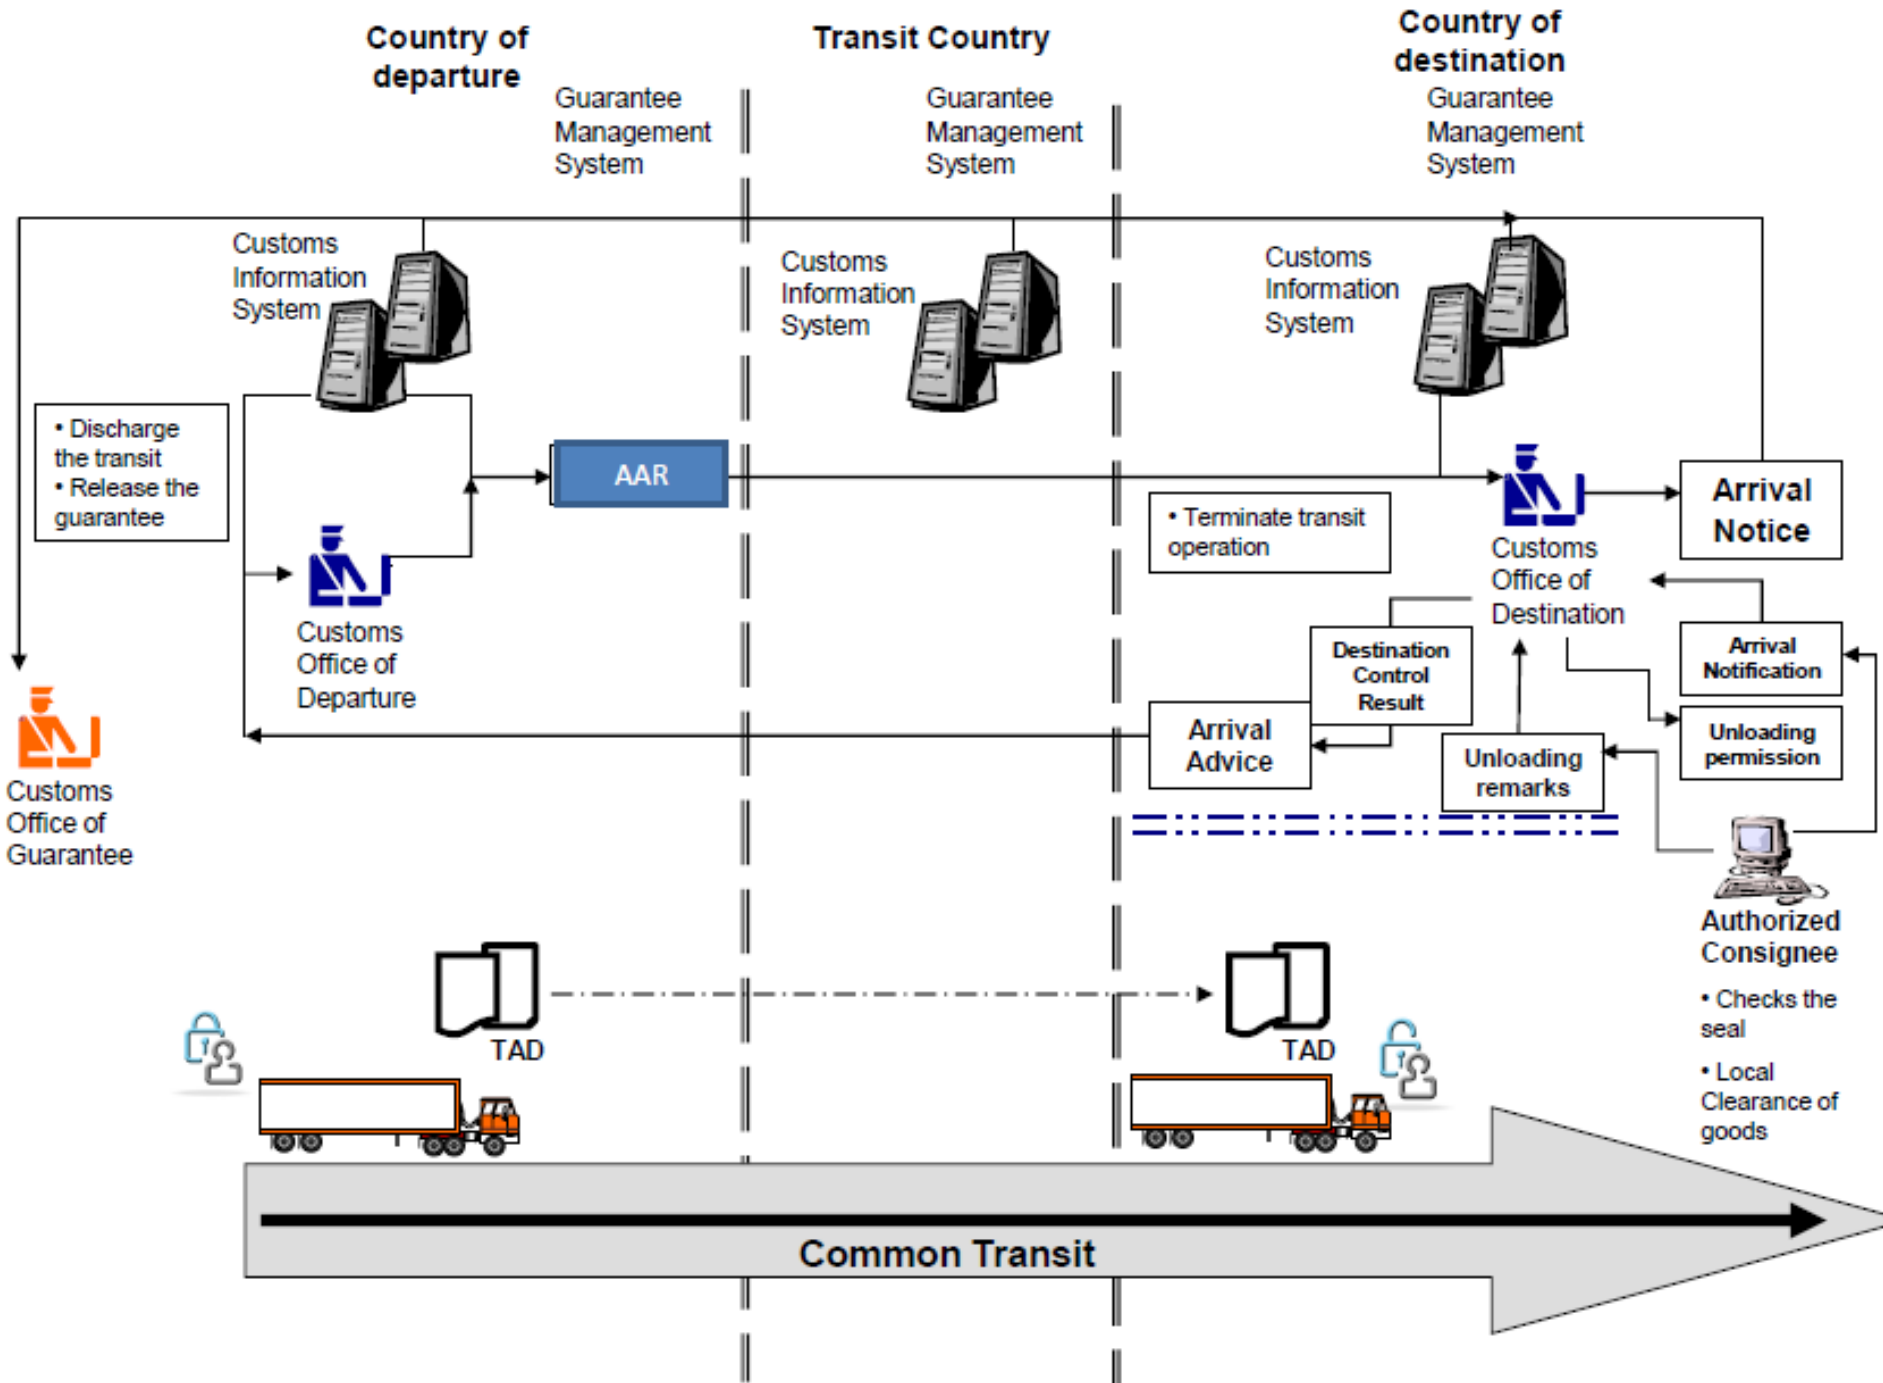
Country of departure

Transit Country

Country of destination

Guarantee Management System

Guarantee Management System

Guarantee Management System

Customs Information System

Customs Information System

Customs Information System

• Discharge the transit
• Release the guarantee

AAR

• Terminate transit operation

Arrival Notice

Customs Office of Departure

Customs Office of Destination

Destination Control Result

Arrival Notification

Unloading permission

Arrival Advice

Unloading remarks

Customs Office of Guarantee

Authorized Consignee

• Checks the seal

• Local Clearance of goods

TAD

TAD

Common Transit